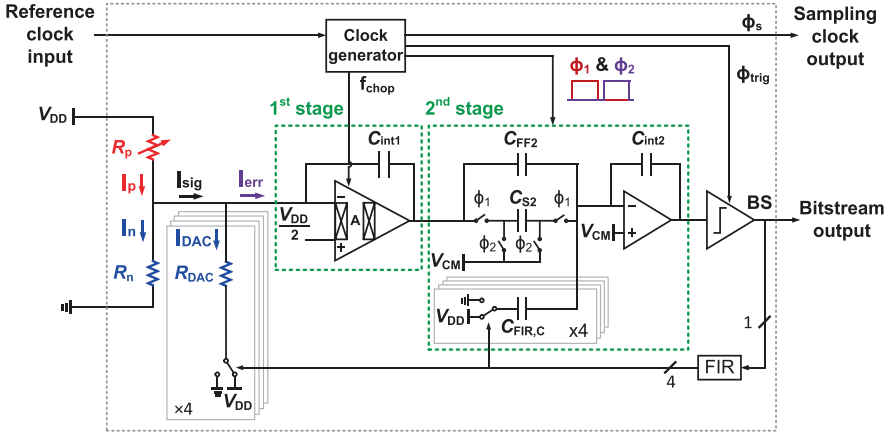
Reference clock input

Clock generator

$f_{chop}$

$\phi_s$

Sampling clock output

$\phi_1$ & $\phi_2$

$\phi_{trig}$

1st stage

2nd stage

$V_{DD}$

$R_p$

$I_p$

$I_n$

$R_n$

$I_{sig}$

$I_{err}$

$I_{DAC}$

$R_{DAC}$

$C_{int1}$

$\frac{V_{DD}}{2}$

A

$C_{FF2}$

$C_{int2}$

$\phi_1$

$C_{S2}$

$\phi_1$

$\phi_2$

$\phi_2$

$V_{CM}$

$V_{CM}$

BS

Bitstream output

$V_{DD}$

$C_{FIR,C}$

x4

1

FIR

4

×4

$V_{DD}$